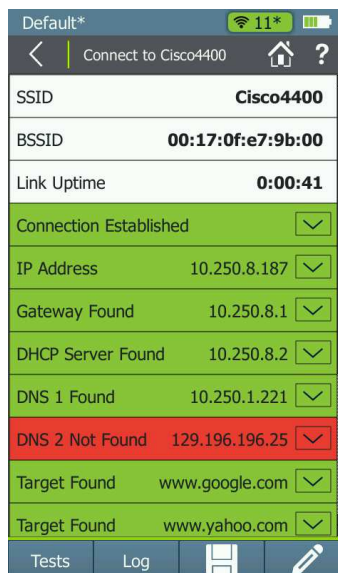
Default*
11*

Connect to Cisco4400
?

| SSID | Cisco4400 |
|---|---|
| BSSID | 00:17:0f:e7:9b:00 |
| Link Uptime | 0:00:41 |
| Connection Established | |
| IP Address | 10.250.8.187 |
| Gateway Found | 10.250.8.1 |
| DHCP Server Found | 10.250.8.2 |
| DNS 1 Found | 10.250.1.221 |
| DNS 2 Not Found | 129.196.196.25 |
| Target Found | www.google.com |
| Target Found | www.yahoo.com |

Tests
Log